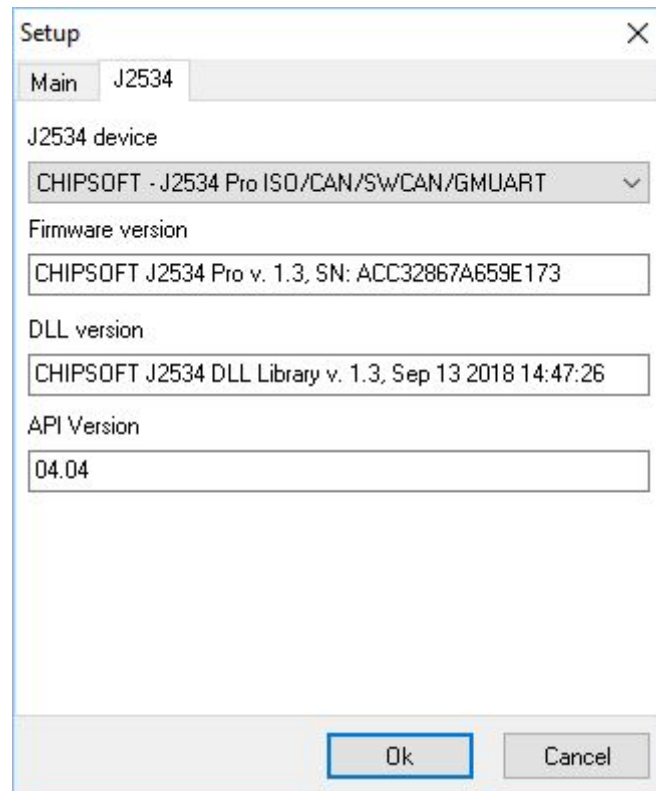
Setup
×
Main
J2534

J2534 device
CHIPSOFT - J2534 Pro ISO/CAN/SWCAN/GMUART

Firmware version
CHIPSOFT J2534 Pro v. 1.3, SN: ACC32867A659E173

DLL version
CHIPSOFT J2534 DLL Library v. 1.3, Sep 13 2018 14:47:26

API Version
04.04

Ok
Cancel